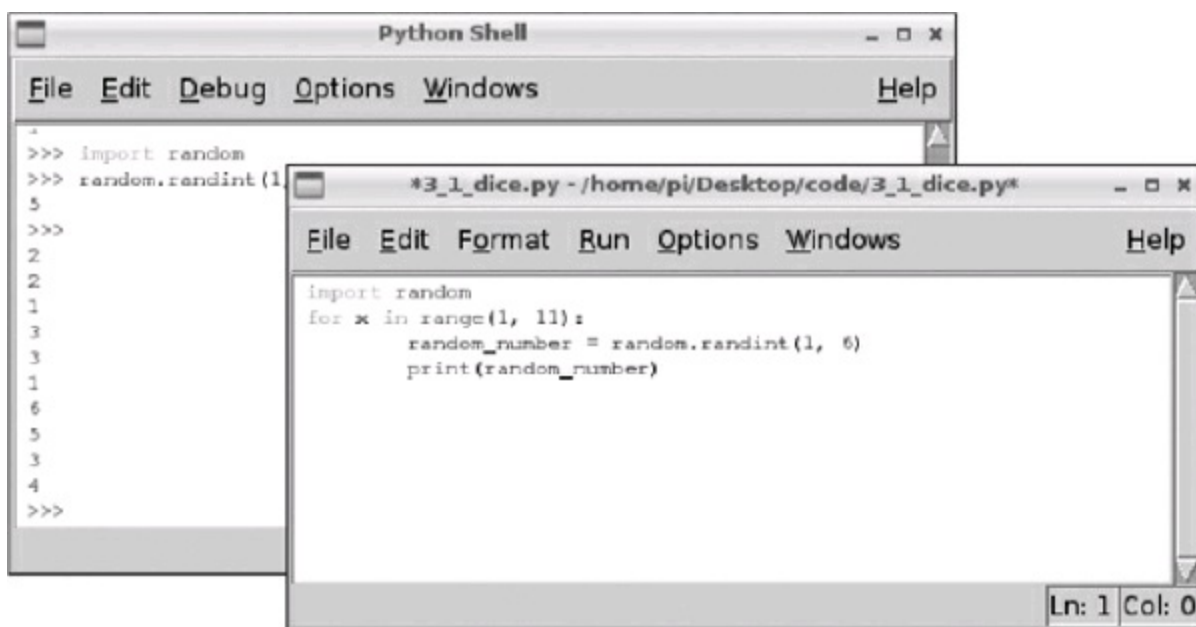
Python Shell

File Edit Debug Options Windows Help

>>> import random
>>> random.randint(1,
5
>>>
2
2
1
3
3
1
6
5
3
4
>>>

*3_1_dice.py - /home/pi/Desktop/code/3_1_dice.py*

File Edit Format Run Options Windows Help

import random
for x in range(1, 11):
        random_number = random.randint(1, 6)
        print(random_number)

Ln: 1 Col: 0